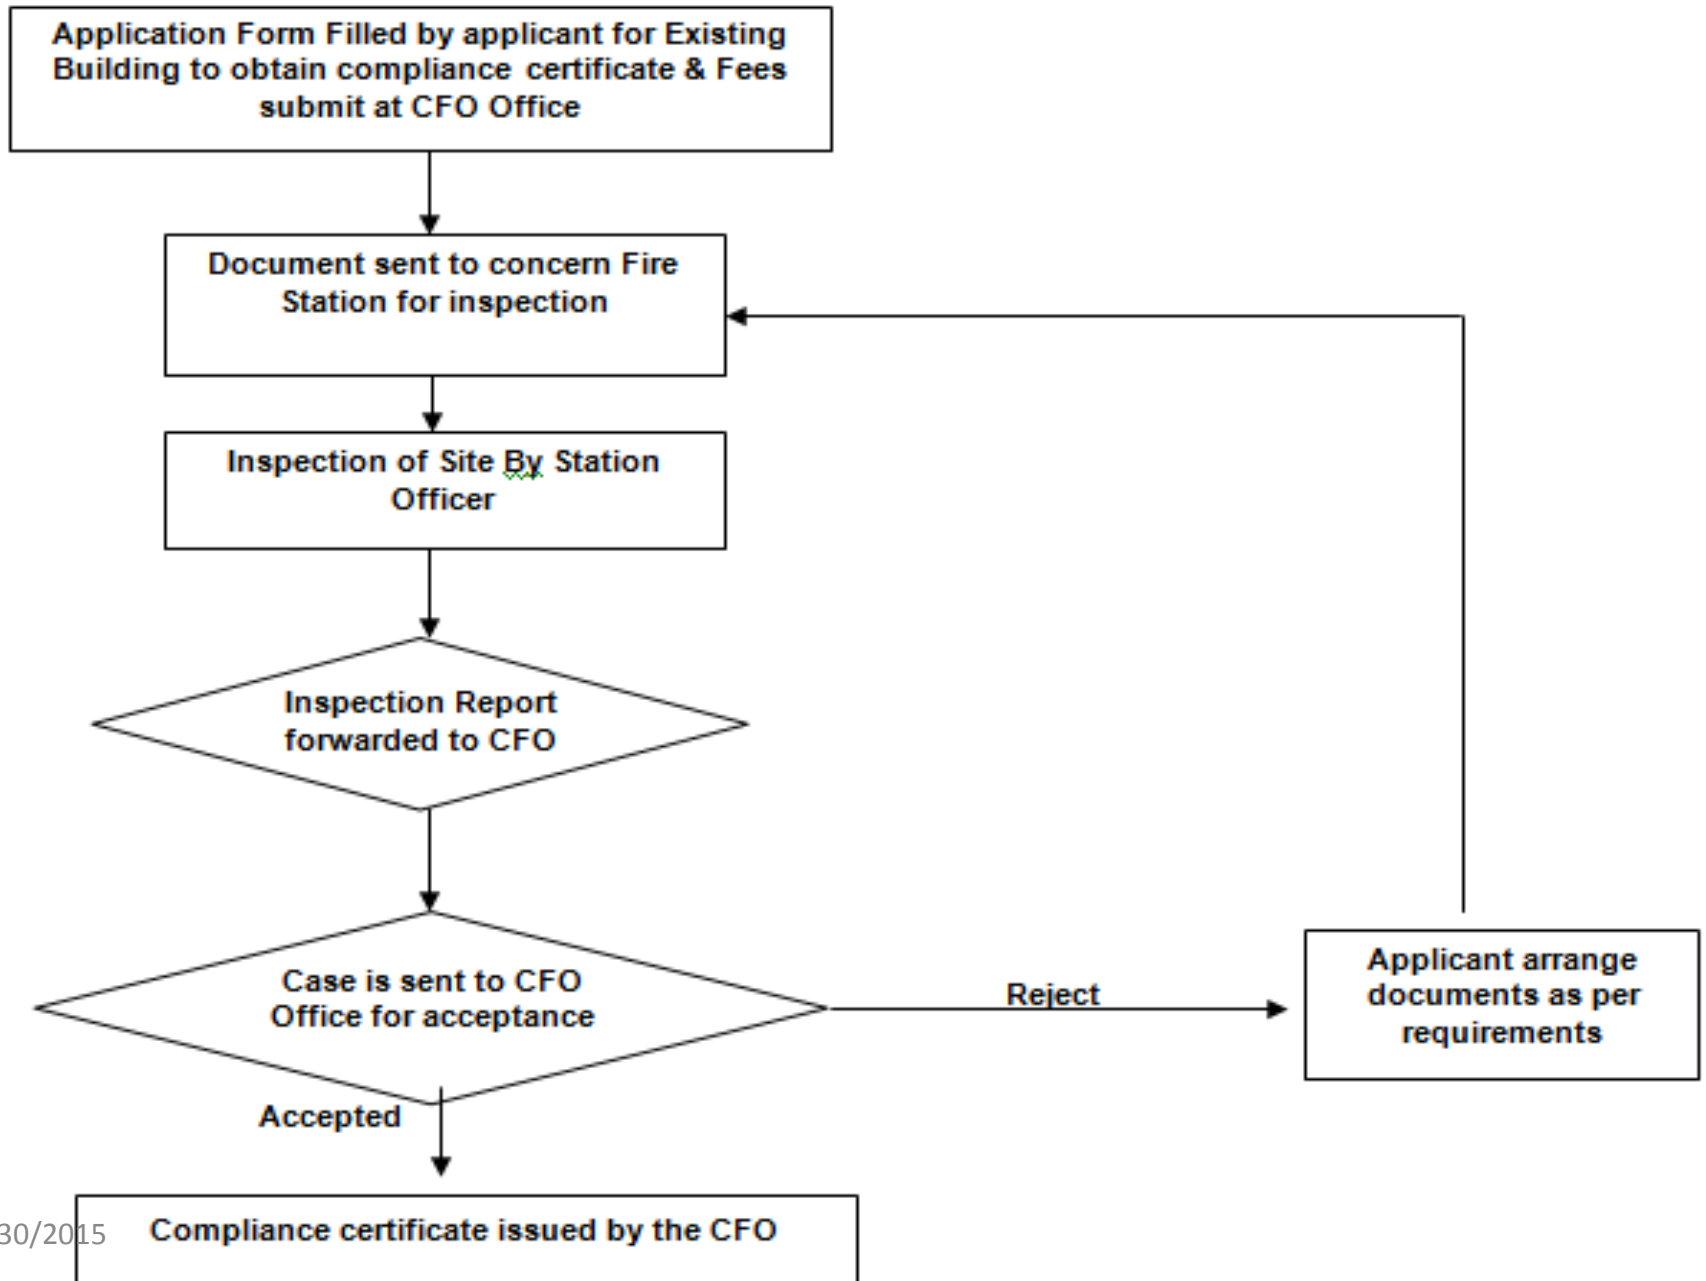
Application Form Filled by applicant for Existing Building to obtain compliance certificate & Fees submit at CFO Office

Document sent to concern Fire Station for inspection

Inspection of Site By Station Officer

Inspection Report forwarded to CFO

Case is sent to CFO Office for acceptance

Reject

Applicant arrange documents as per requirements

Accepted

30/2015

Compliance certificate issued by the CFO